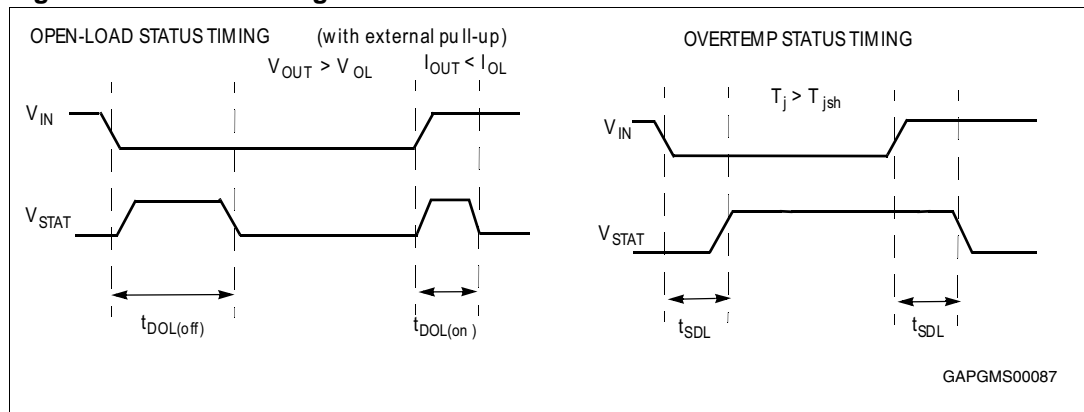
OPEN-LOAD STATUS TIMING (with external pull-up)

$V_{OUT} > V_{OL}$

$I_{OUT} < I_{OL}$

$V_{IN}$

$V_{STAT}$

$t_{DOL(off)}$

$t_{DOL(on)}$

OVERTEMP STATUS TIMING

$T_j > T_{jsh}$

$V_{IN}$

$V_{STAT}$

$t_{SDL}$

$t_{SDL}$

GAPGMS00087